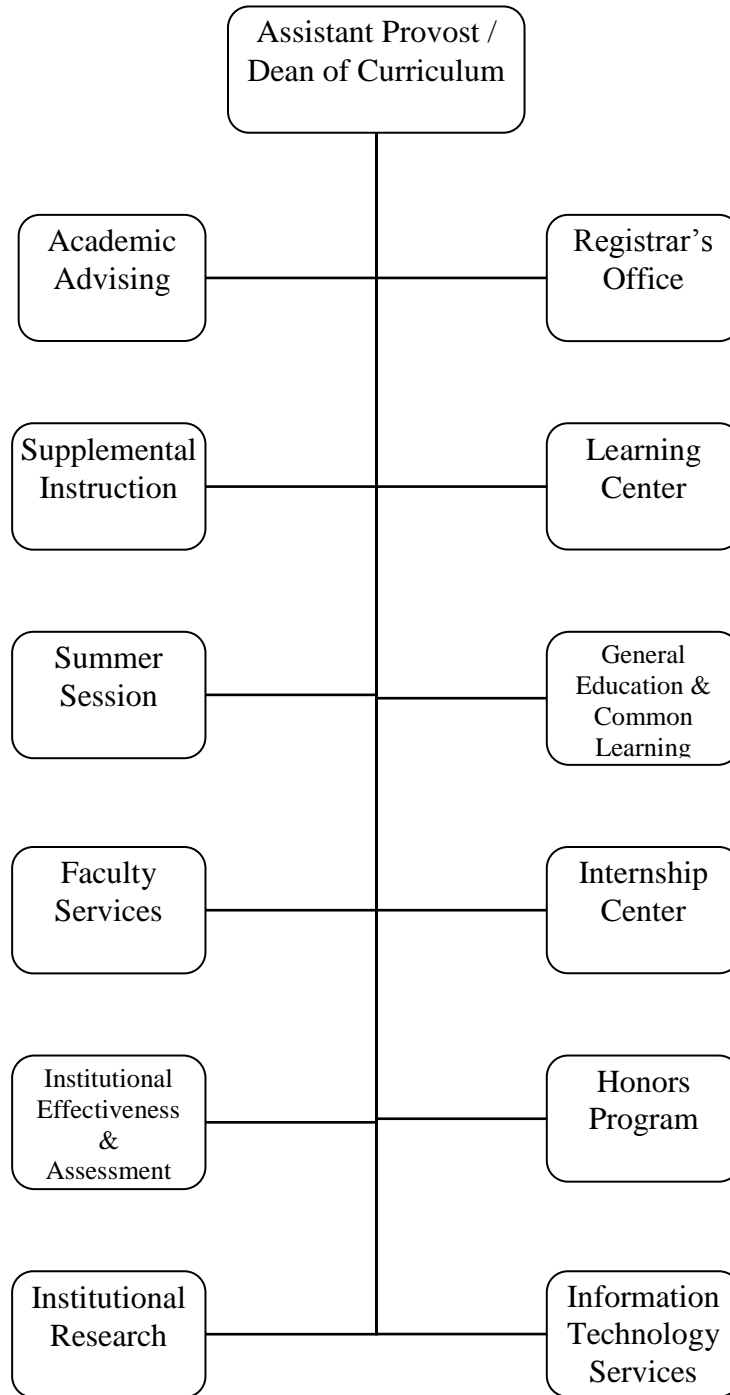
Assistant Provost / Dean of Curriculum

Academic Advising

Registrar's Office

Supplemental Instruction

Learning Center

Summer Session

General Education & Common Learning

Faculty Services

Internship Center

Institutional Effectiveness & Assessment

Honors Program

Institutional Research

Information Technology Services